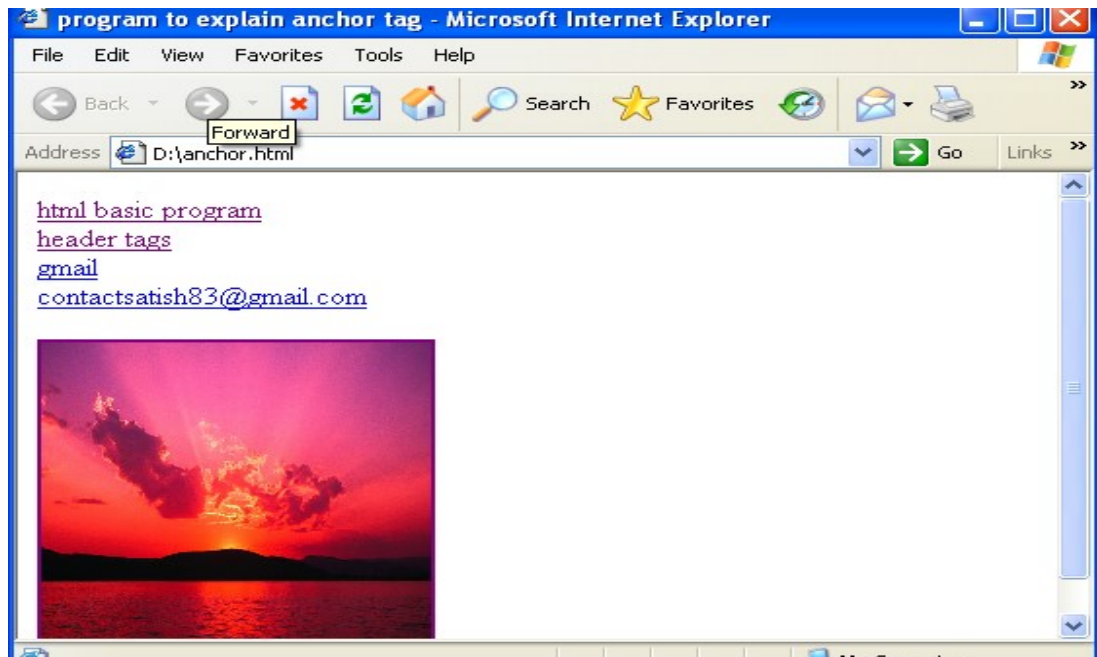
program to explain anchor tag - Microsoft Internet Explorer

File Edit View Favorites Tools Help

Back Forward Search Favorites

Address D:\anchor.html Go Links

html basic program
header tags
gmail
contactsatish83@gmail.com